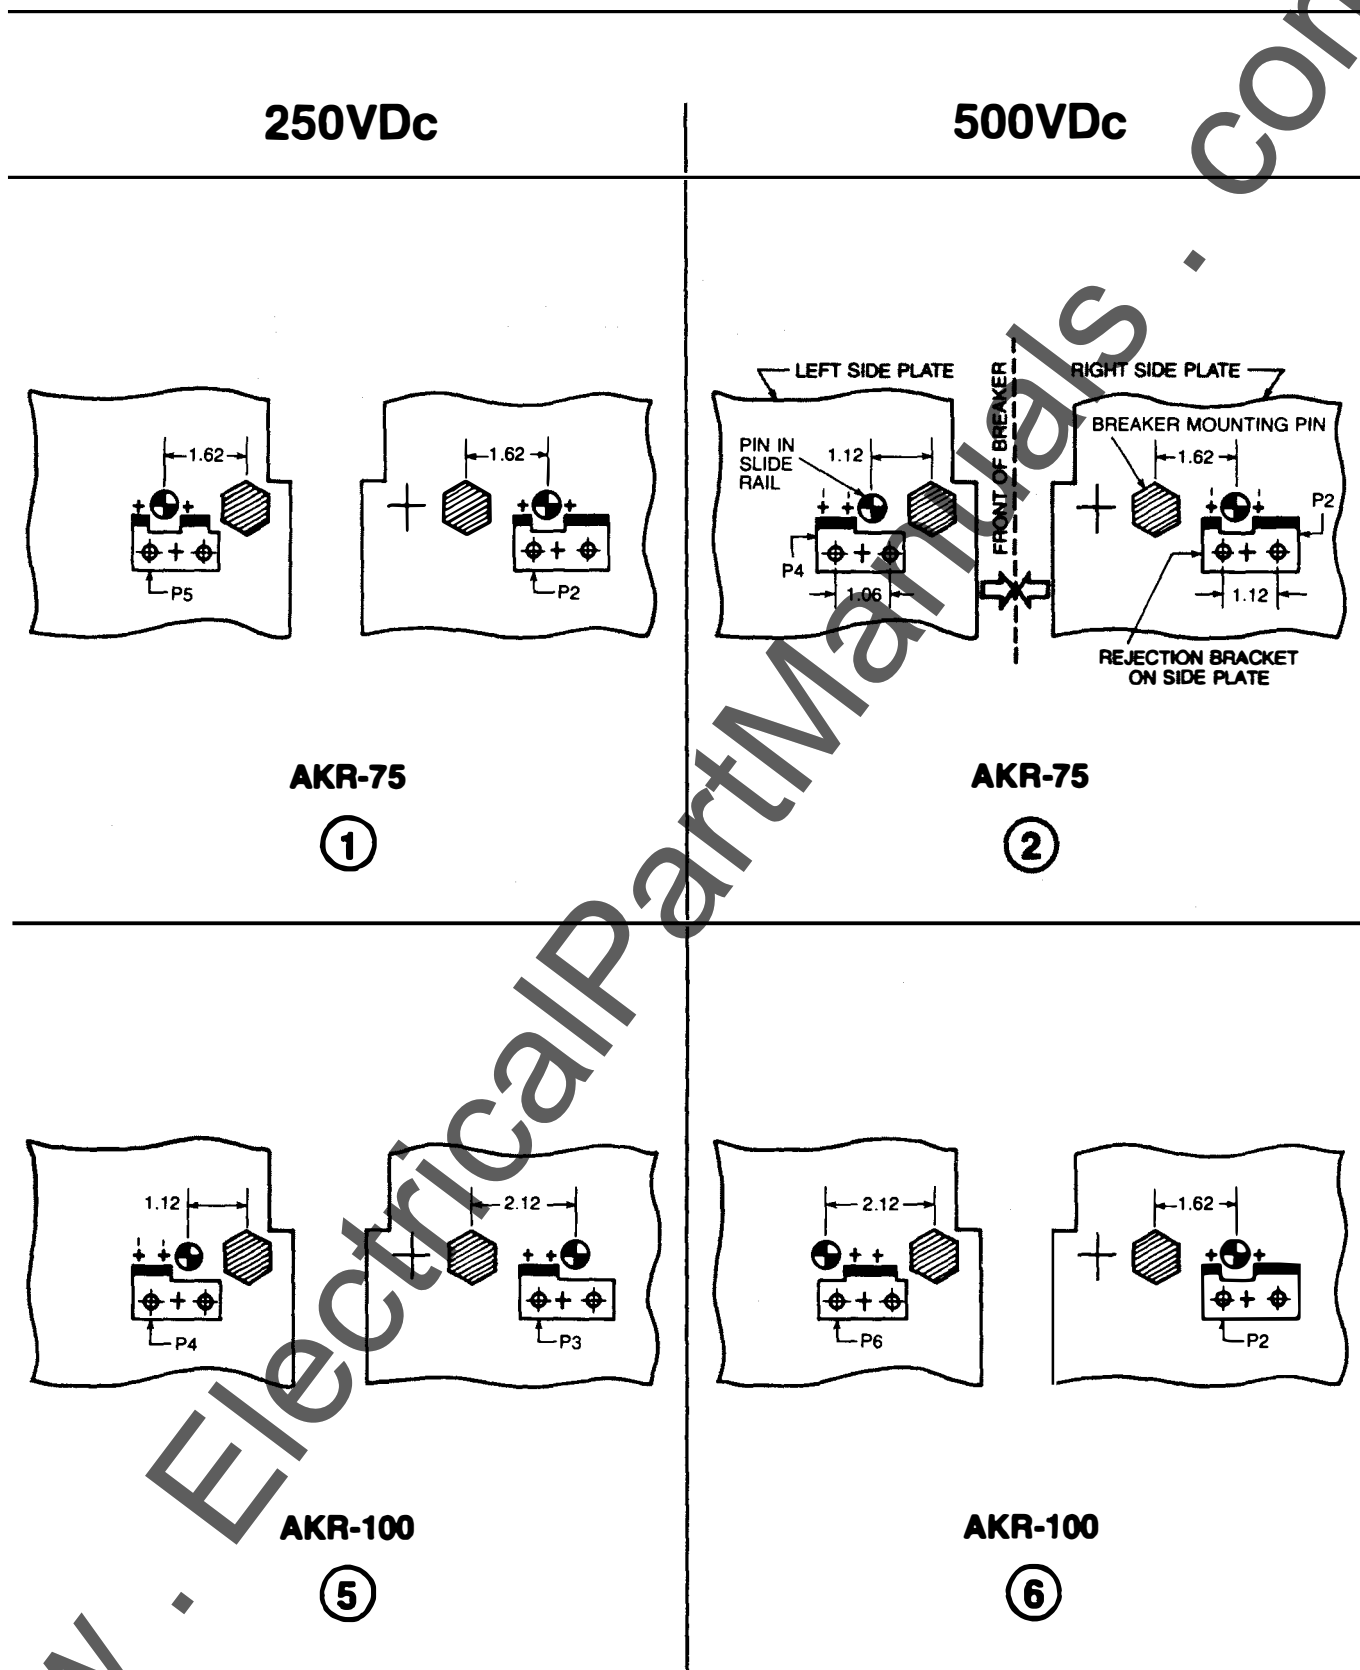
250VDc

500VDc

1.62

P5

1.62

P2

AKR-75

①

LEFT SIDE PLATE

PIN IN SLIDE RAIL

1.12

P4

1.06

FRONT OF BREAKER

RIGHT SIDE PLATE

BREAKER MOUNTING PIN

1.62

P2

1.12

REJECTION BRACKET ON SIDE PLATE

AKR-75

②

1.12

P4

2.12

P3

AKR-100

⑤

2.12

P6

1.62

P2

AKR-100

⑥

www. ElectricalPartManuals . com